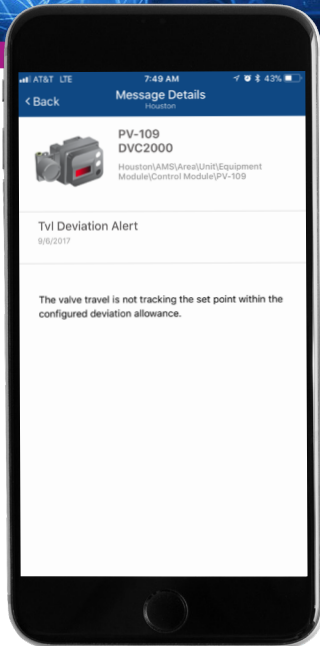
AT&T LTE 7:49 AM 43%

Back Message Details
Houston

PV-109
DVC2000
Houston\AMS\Area\Unit\Equipment Module\Control Module\PV-109

Tvl Deviation Alert
9/6/2017

The valve travel is not tracking the set point within the configured deviation allowance.